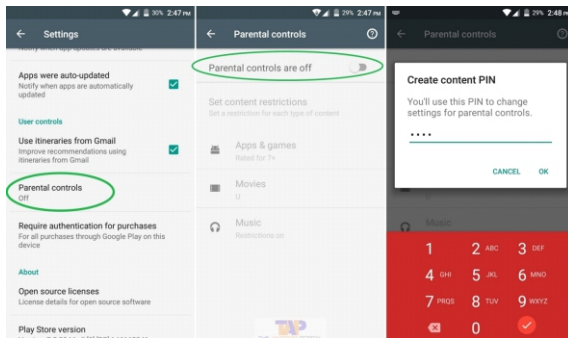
30% 2:47 PM

Settings

Notify when app updates are available

Apps were auto-updated
Notify when apps are automatically updated

User controls

Use itineraries from Gmail
Improve recommendations using itineraries from Gmail

Parental controls
Off

Require authentication for purchases
For all purchases through Google Play on this device

About

Open source licenses
License details for open source software

Play Store version

29% 2:47 PM

Parental controls

Parental controls are off

Set content restrictions
Set a restriction for each type of content

Apps & games
Rated for 7+

Movies
U

Music
Restrictions on

29% 2:48 PM

Parental controls

Create content PIN

You'll use this PIN to change settings for parental controls.

••••

CANCEL OK

Music

1 2 ABC 3 DEF
4 GHI 5 JKL 6 MNO
7 PRQS 8 TUV 9 WXYZ
0